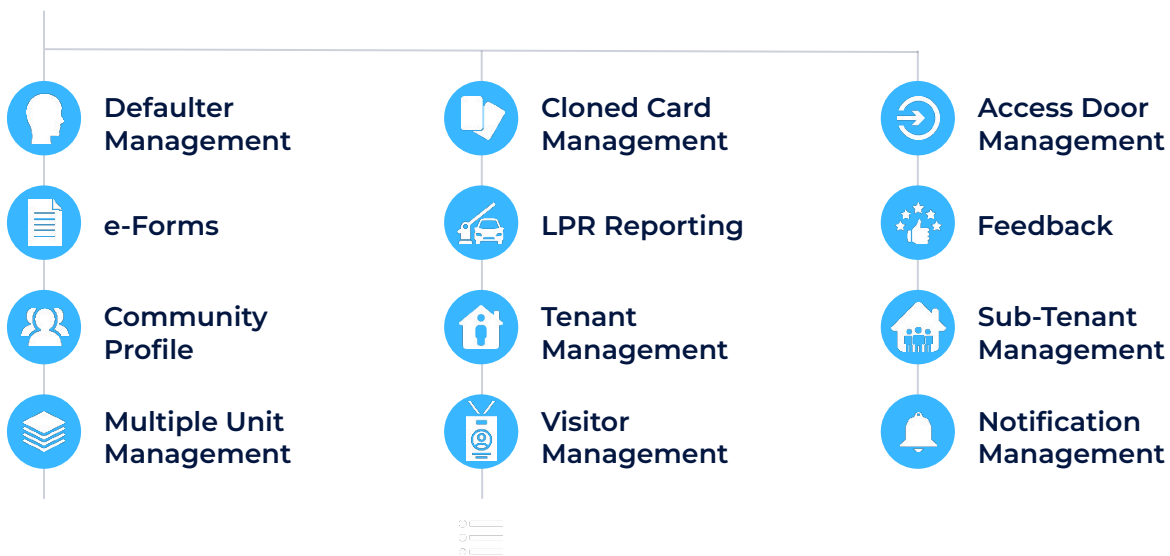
Defaulter Management

e-Forms

Community Profile

Multiple Unit Management

Cloned Card Management

LPR Reporting

Tenant Management

Visitor Management

Access Door Management

Feedback

Sub-Tenant Management

Notification Management